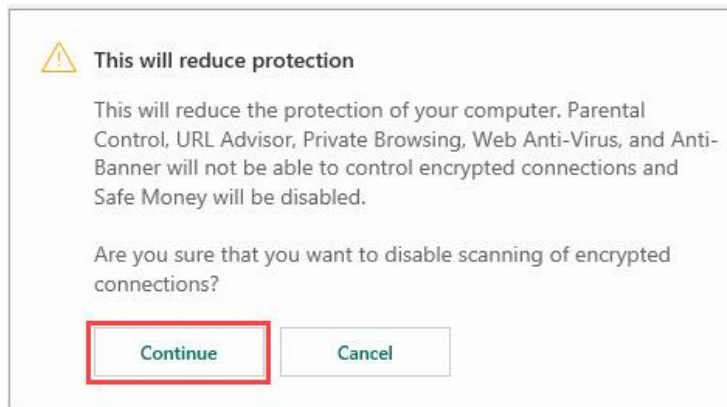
This will reduce protection

This will reduce the protection of your computer. Parental Control, URL Advisor, Private Browsing, Web Anti-Virus, and Anti-Banner will not be able to control encrypted connections and Safe Money will be disabled.

Are you sure that you want to disable scanning of encrypted connections?

Continue

Cancel